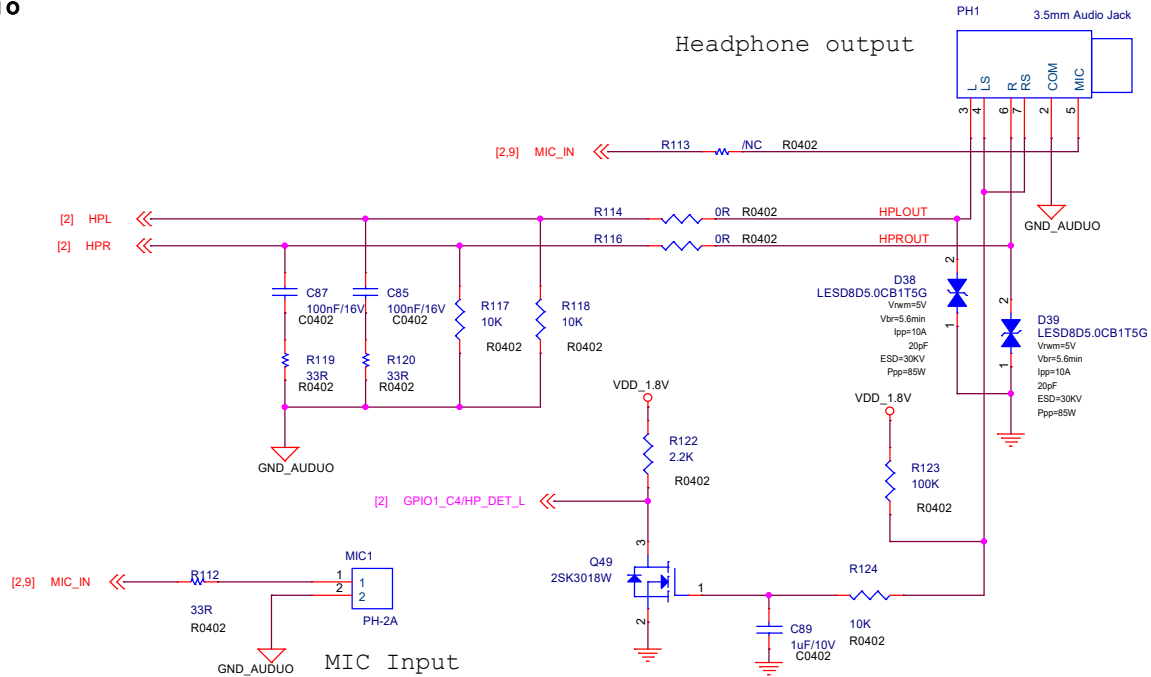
o

PH1
3.5mm Audio Jack

Headphone output

L LS R RS COM MIC
3 4 6 7 2 5

[2,9] MIC_IN
R113 /NC R0402

[2] HPL
R114 0R R0402 HPLOUT
[2] HPR
R116 0R R0402 HPROUT

GND_AUDUO

D38
LESD8D5.0CB1T5G
Vrwm=5V
Vbr=5.6min
Ipp=10A
20pF
ESD=30KV
Ppp=85W

2
1

D39
LESD8D5.0CB1T5G
Vrwm=5V
Vbr=5.6min
Ipp=10A
20pF
ESD=30KV
Ppp=85W

2
1

C87
100nF/16V
C0402

C85
100nF/16V
C0402

R117
10K
R0402

R118
10K
R0402

R119
33R
R0402

R120
33R
R0402

GND_AUDUO

VDD_1.8V
R122
2.2K
R0402

VDD_1.8V
R123
100K
R0402

[2] GPIO1_C4/HP_DET_L

3
Q49
2SK3018W
2
1

R124
10K
R0402

C89
1uF/10V
C0402

MIC1
[2,9] MIC_IN
R112
33R
R0402
1 1
2 2
PH-2A

GND_AUDUO
MIC Input